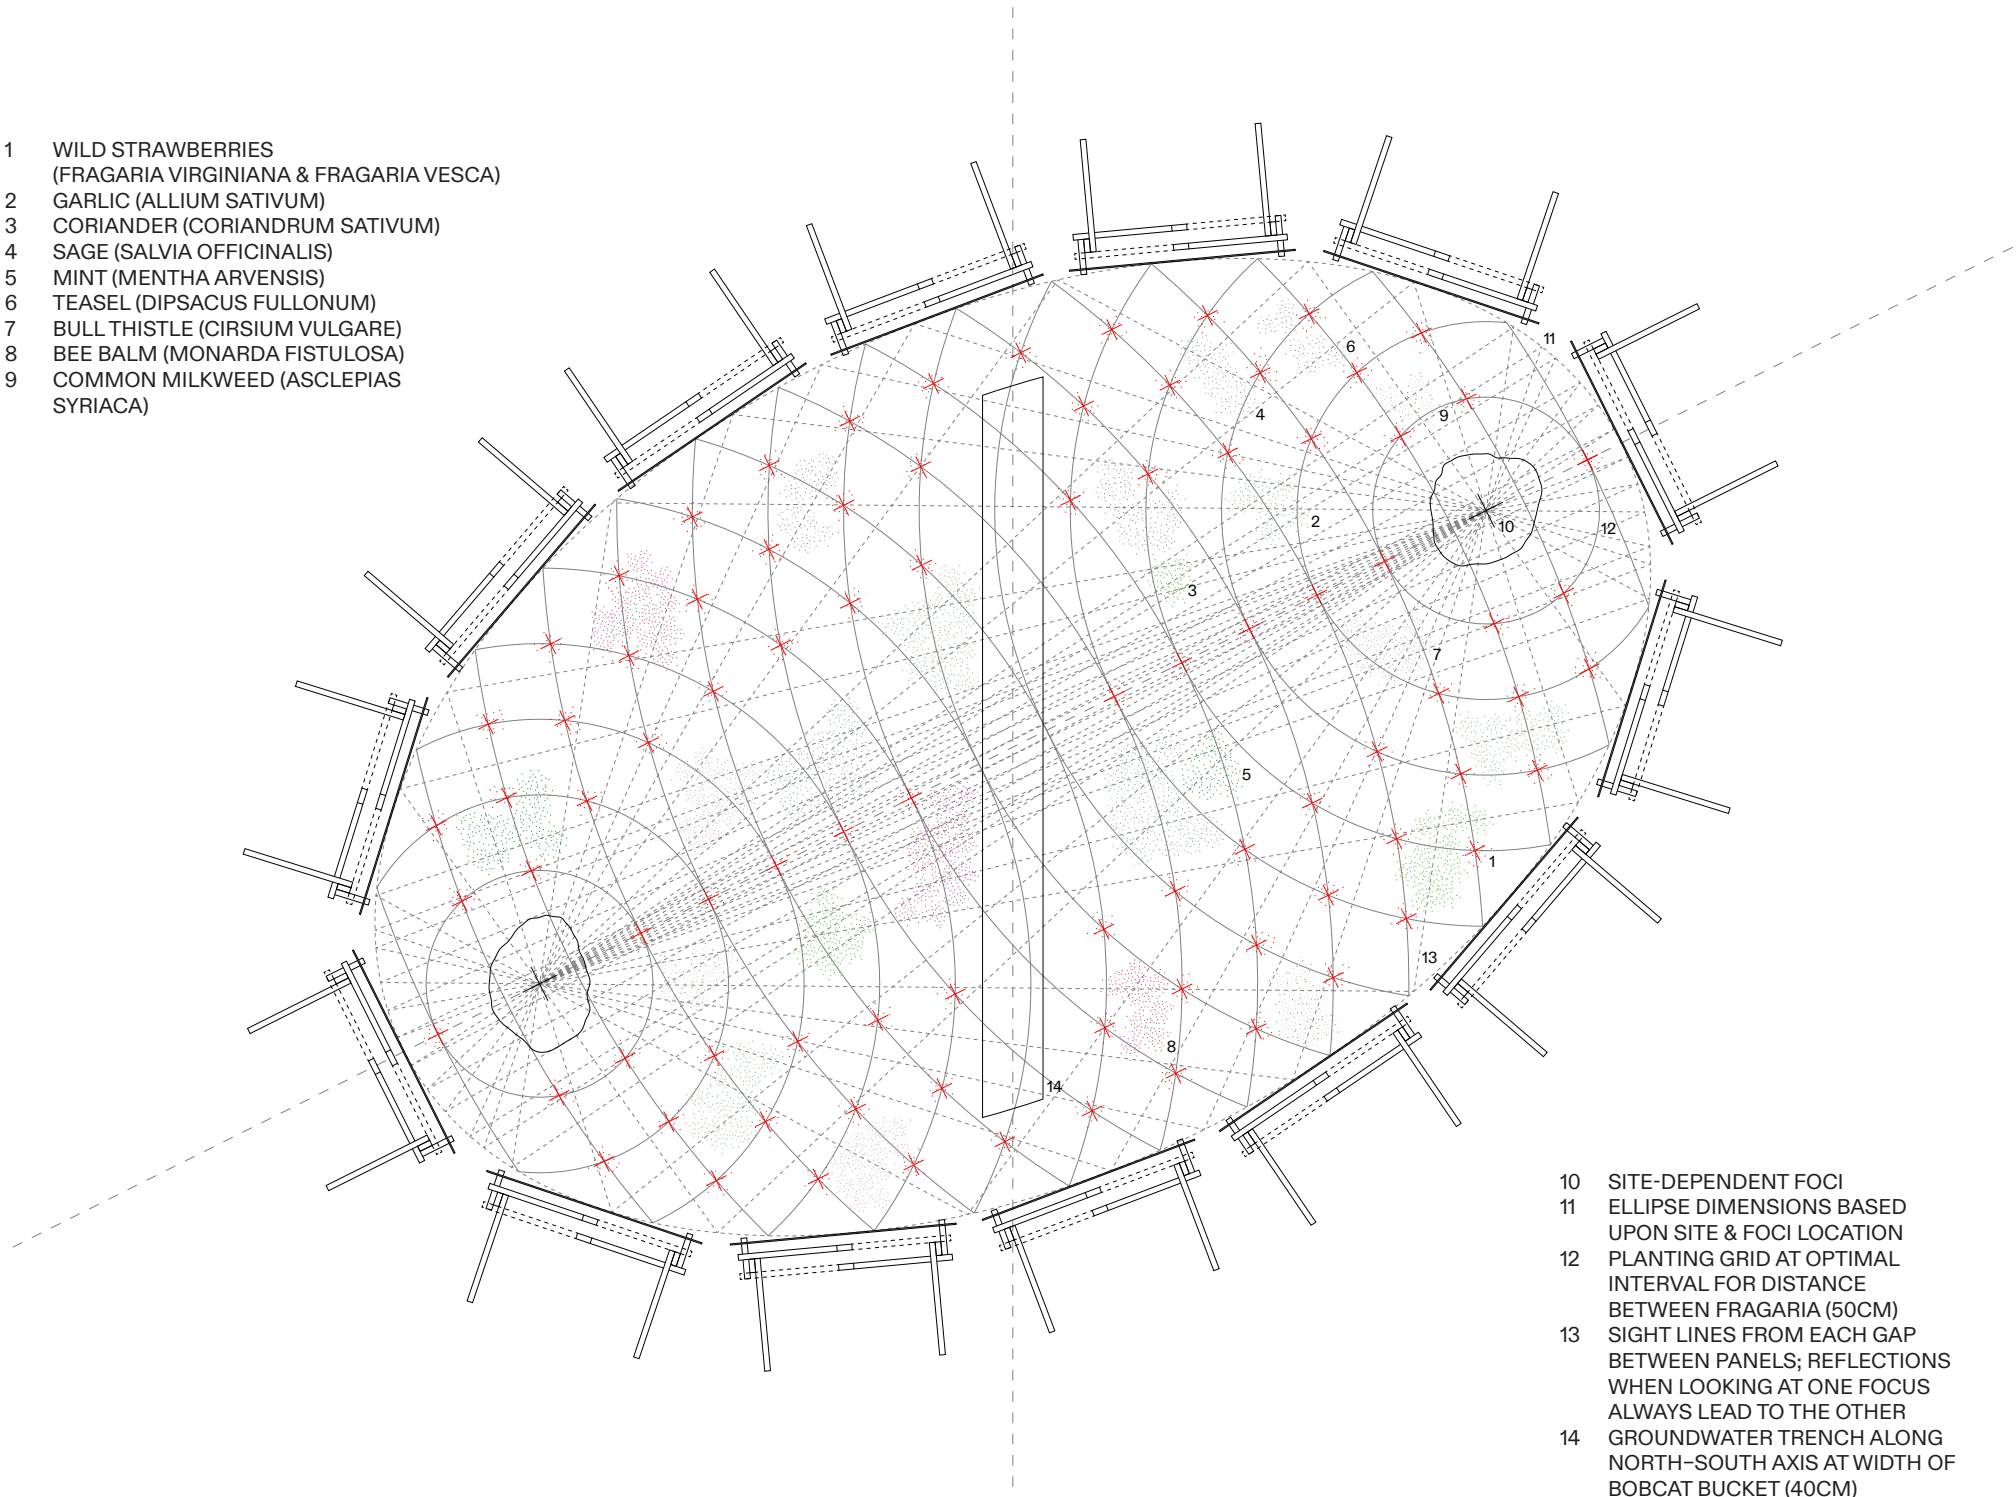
1 WILD STRAWBERRIES (FRAGARIA VIRGINIANA & FRAGARIA VESCA)
2 GARLIC (ALLIUM SATIVUM)
3 CORIANDER (CORIANDRUM SATIVUM)
4 SAGE (SALVIA OFFICINALIS)
5 MINT (MENTHA ARVENSIS)
6 TEASEL (DIPSACUS FULLONUM)
7 BULL THISTLE (CIRSIUM VULGARE)
8 BEE BALM (MONARDA FISTULOSA)
9 COMMON MILKWEED (ASCLEPIAS SYRIACA)

6
11
4
9
2
10
12
3
7
5
1
13
8
14

10 SITE-DEPENDENT FOCI
11 ELLIPSE DIMENSIONS BASED UPON SITE & FOCI LOCATION
12 PLANTING GRID AT OPTIMAL INTERVAL FOR DISTANCE BETWEEN FRAGARIA (50CM)
13 SIGHT LINES FROM EACH GAP BETWEEN PANELS; REFLECTIONS WHEN LOOKING AT ONE FOCUS ALWAYS LEAD TO THE OTHER
14 GROUNDWATER TRENCH ALONG NORTH–SOUTH AXIS AT WIDTH OF BOBCAT BUCKET (40CM)